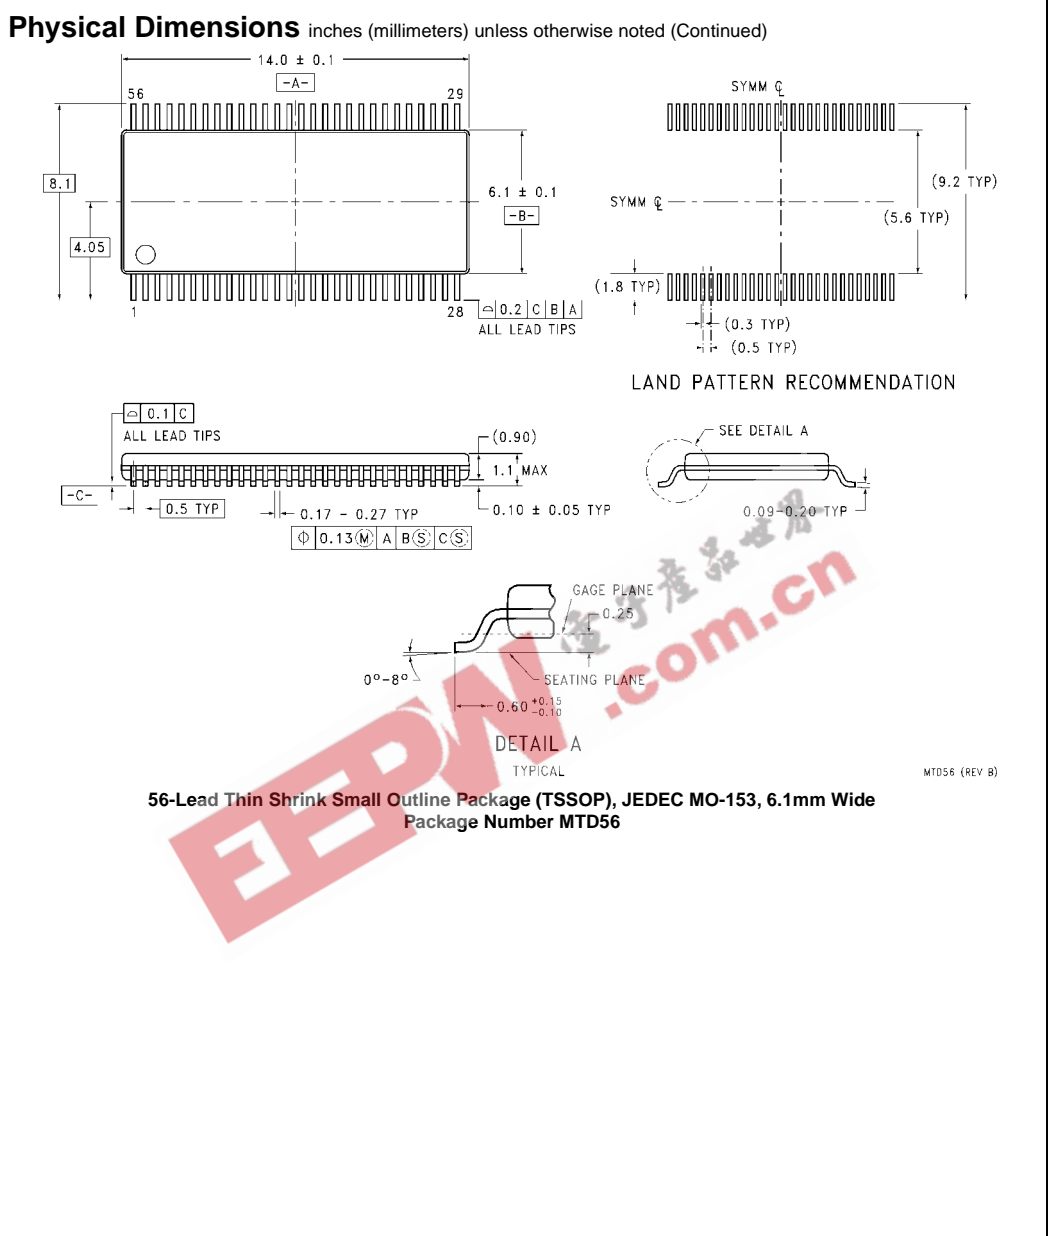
**Physical Dimensions** inches (millimeters) unless otherwise noted (Continued)

14.0 ± 0.1

-A-

56

29

8.1

4.05

6.1 ± 0.1

-B-

1

28

0.2 | C | B | A

ALL LEAD TIPS

SYMM ℄

SYMM ℄

(9.2 TYP)

(5.6 TYP)

(1.8 TYP)

(0.3 TYP)

(0.5 TYP)

LAND PATTERN RECOMMENDATION

0.1 | C

ALL LEAD TIPS

(0.90)

1.1 MAX

-C-

0.5 TYP

0.17 - 0.27 TYP

0.10 ± 0.05 TYP

Φ | 0.13Ⓜ | A | BⓈ | CⓈ

SEE DETAIL A

0.09-0.20 TYP

GAGE PLANE

0.25

0°-8°

SEATING PLANE

0.60 $^{+0.15}_{-0.10}$

DETAIL A

TYPICAL

MTD56 (REV B)

56-Lead Thin Shrink Small Outline Package (TSSOP), JEDEC MO-153, 6.1mm Wide
Package Number MTD56

EEPW .com.cn